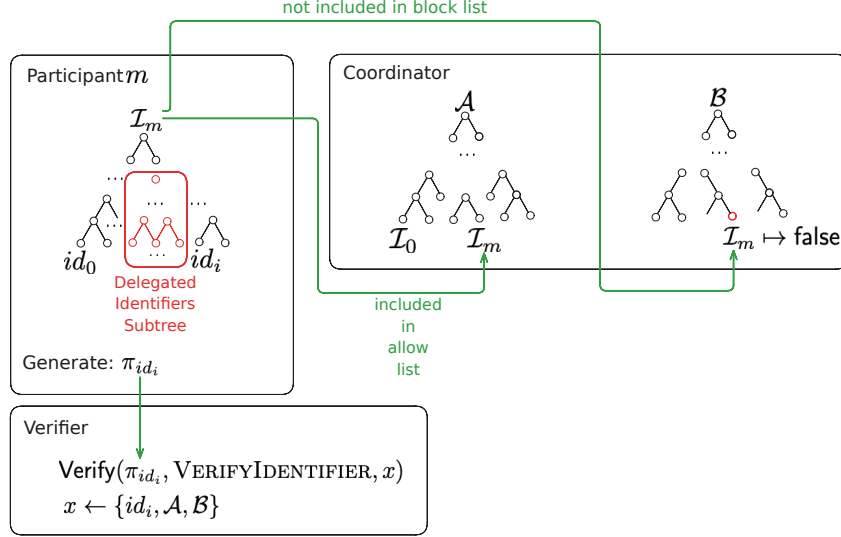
not included in block list

Participant $m$

$\mathcal{I}_m$

...

...

...

...

$id_0$

$id_i$

Delegated Identifiers Subtree

Generate: $\pi_{id_i}$

Coordinator

$\mathcal{A}$

...

$\mathcal{I}_0$

$\mathcal{I}_m$

$\mathcal{B}$

...

$\mathcal{I}_m \mapsto$ false

included in allow list

Verifier

Verify$(\pi_{id_i}, \text{VerifyIdentifier}, x)$

$x \leftarrow \{id_i, \mathcal{A}, \mathcal{B}\}$